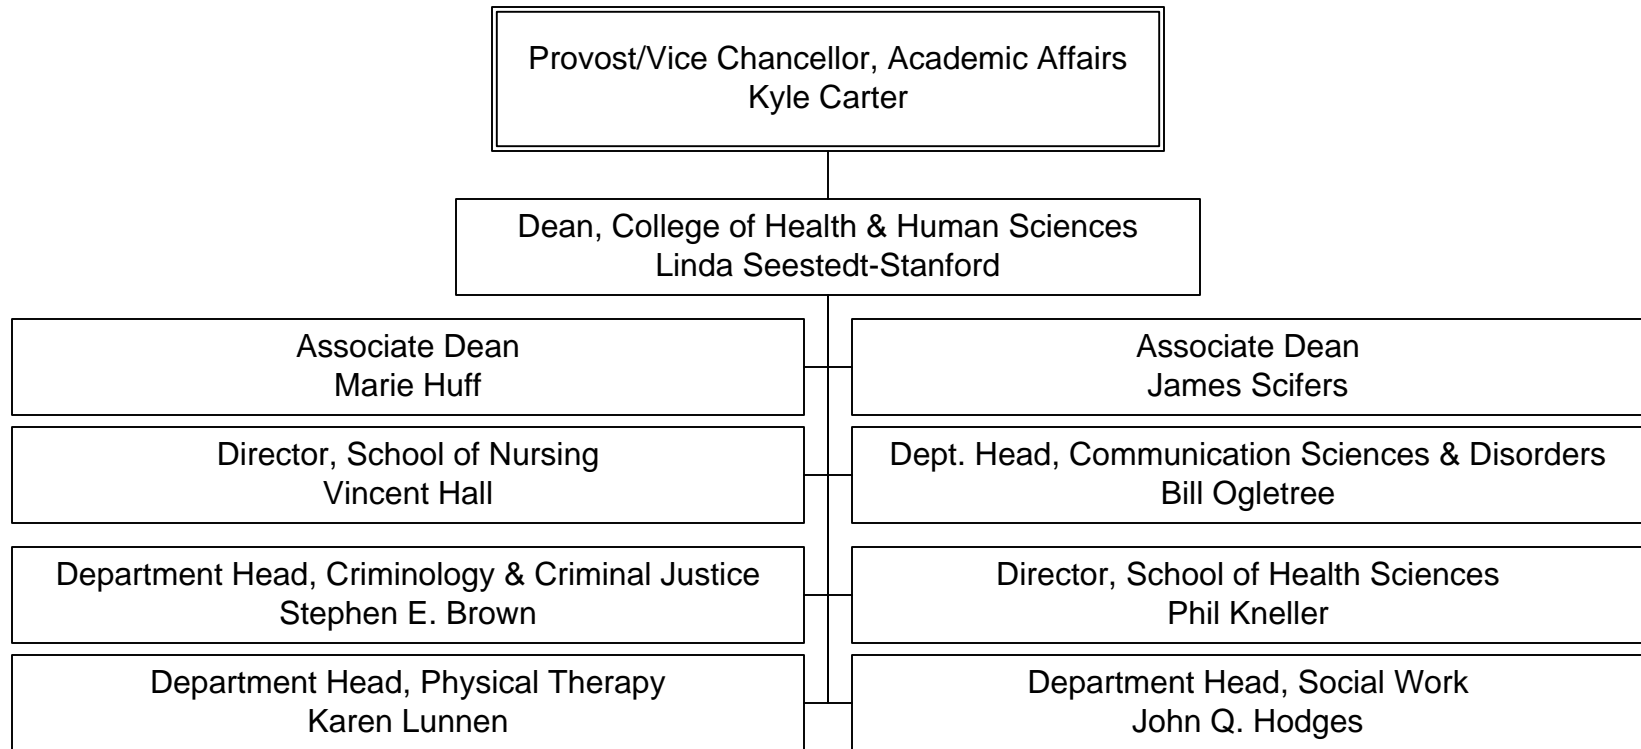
Provost/Vice Chancellor, Academic Affairs
Kyle Carter

Dean, College of Health & Human Sciences
Linda Seestedt-Stanford

Associate Dean
Marie Huff

Associate Dean
James Scifers

Director, School of Nursing
Vincent Hall

Dept. Head, Communication Sciences & Disorders
Bill Ogletree

Department Head, Criminology & Criminal Justice
Stephen E. Brown

Director, School of Health Sciences
Phil Kneller

Department Head, Physical Therapy
Karen Lunnen

Department Head, Social Work
John Q. Hodges